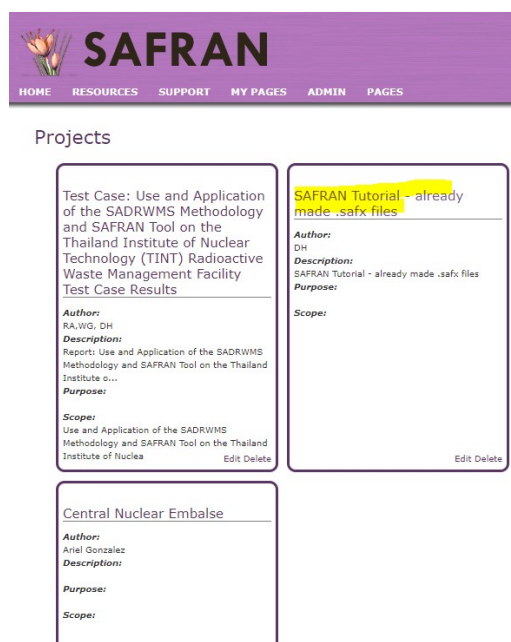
SAFRAN

HOME RESOURCES SUPPORT MY PAGES ADMIN PAGES

Projects

Test Case: Use and Application of the SADRWMS Methodology and SAFRAN Tool on the Thailand Institute of Nuclear Technology (TINT) Radioactive Waste Management Facility Test Case Results

Author:
RA,WG, DH
Description:
Report: Use and Application of the SADRWMS Methodology and SAFRAN Tool on the Thailand Institute o...
Purpose:

Scope:
Use and Application of the SADRWMS Methodology and SAFRAN Tool on the Thailand Institute of Nuclea

Edit Delete

SAFRAN Tutorial - already made .safx files

Author:
DH
Description:
SAFRAN Tutorial - already made .safx files
Purpose:

Scope:

Edit Delete

Central Nuclear Embalse

Author:
Ariel Gonzalez
Description:

Purpose:

Scope: